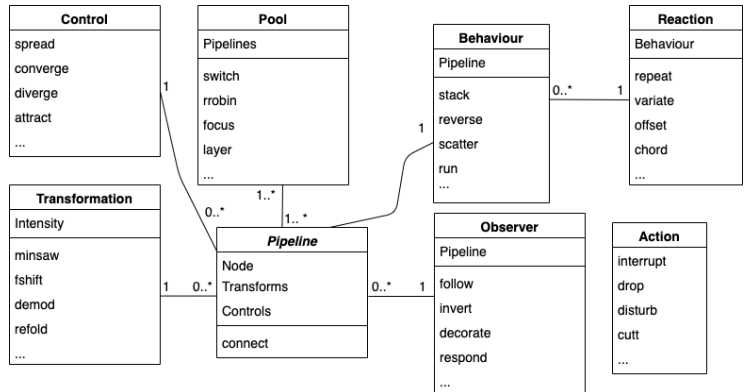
Control
spread
converge
diverge
attract
...

Pool
Pipelines
switch
rrobin
focus
layer
...

Behaviour
Pipeline
stack
reverse
scatter
run
...

Reaction
Behaviour
repeat
variate
offset
chord
...

Transformation
Intensity
minsaw
fshift
demod
refold
...

Pipeline
Node
Transforms
Controls
connect

Observer
Pipeline
follow
invert
decorate
respond
...

Action
interrupt
drop
disturb
cutt
...

1
0..*
1..*
1.. *
1
0..*
1
1
0..*
0..*
1